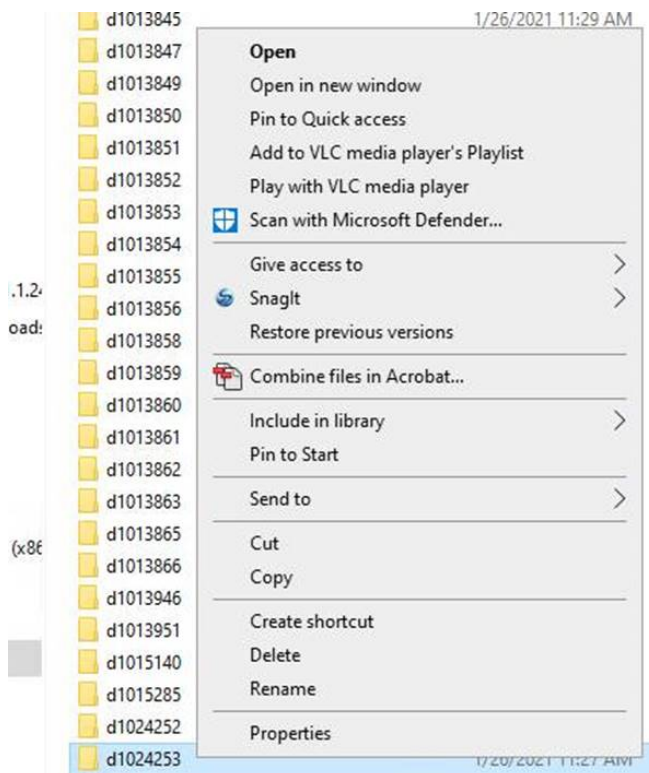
.1.24
oads
(x86

d1013845
d1013847
d1013849
d1013850
d1013851
d1013852
d1013853
d1013854
d1013855
d1013856
d1013858
d1013859
d1013860
d1013861
d1013862
d1013863
d1013865
d1013866
d1013946
d1013951
d1015140
d1015285
d1024252
d1024253

1/26/2021 11:29 AM
1/26/2021 11:27 AM

Open
Open in new window
Pin to Quick access
Add to VLC media player's Playlist
Play with VLC media player
Scan with Microsoft Defender...
Give access to
SnagIt
Restore previous versions
Combine files in Acrobat...
Include in library
Pin to Start
Send to
Cut
Copy
Create shortcut
Delete
Rename
Properties